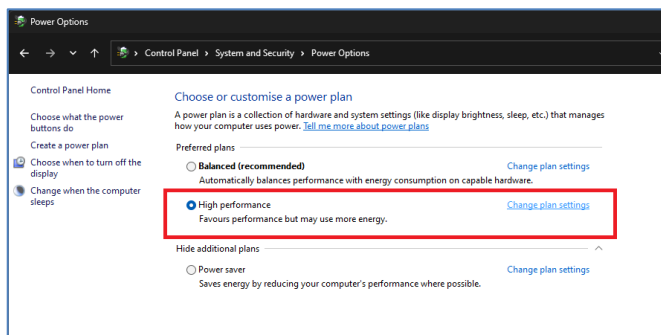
Power Options

Control Panel > System and Security > Power Options

Control Panel Home

Choose what the power buttons do

Create a power plan

Choose when to turn off the display

Change when the computer sleeps

Choose or customise a power plan

A power plan is a collection of hardware and system settings (like display brightness, sleep, etc.) that manages how your computer uses power. Tell me more about power plans

Preferred plans

Balanced (recommended)
Automatically balances performance with energy consumption on capable hardware.
Change plan settings

High performance
Favours performance but may use more energy.
Change plan settings

Hide additional plans

Power saver
Saves energy by reducing your computer's performance where possible.
Change plan settings